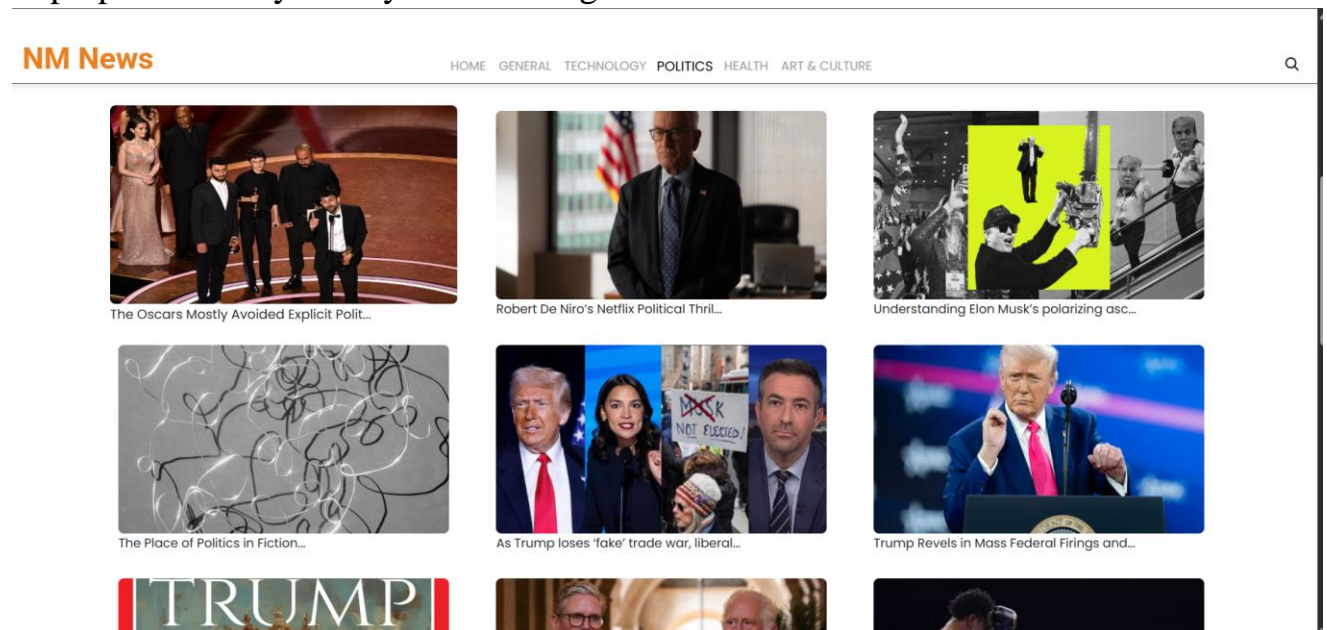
NM News

HOME GENERAL TECHNOLOGY POLITICS HEALTH ART & CULTURE

The Oscars Mostly Avoided Explicit Polit...

Robert De Niro's Netflix Political Thril...

Understanding Elon Musk's polarizing asc...

The Place of Politics in Fiction...

MUSK NOT ELECTED!

As Trump loses 'fake' trade war, liberal...

Trump Revels in Mass Federal Firings and...

TRUMP